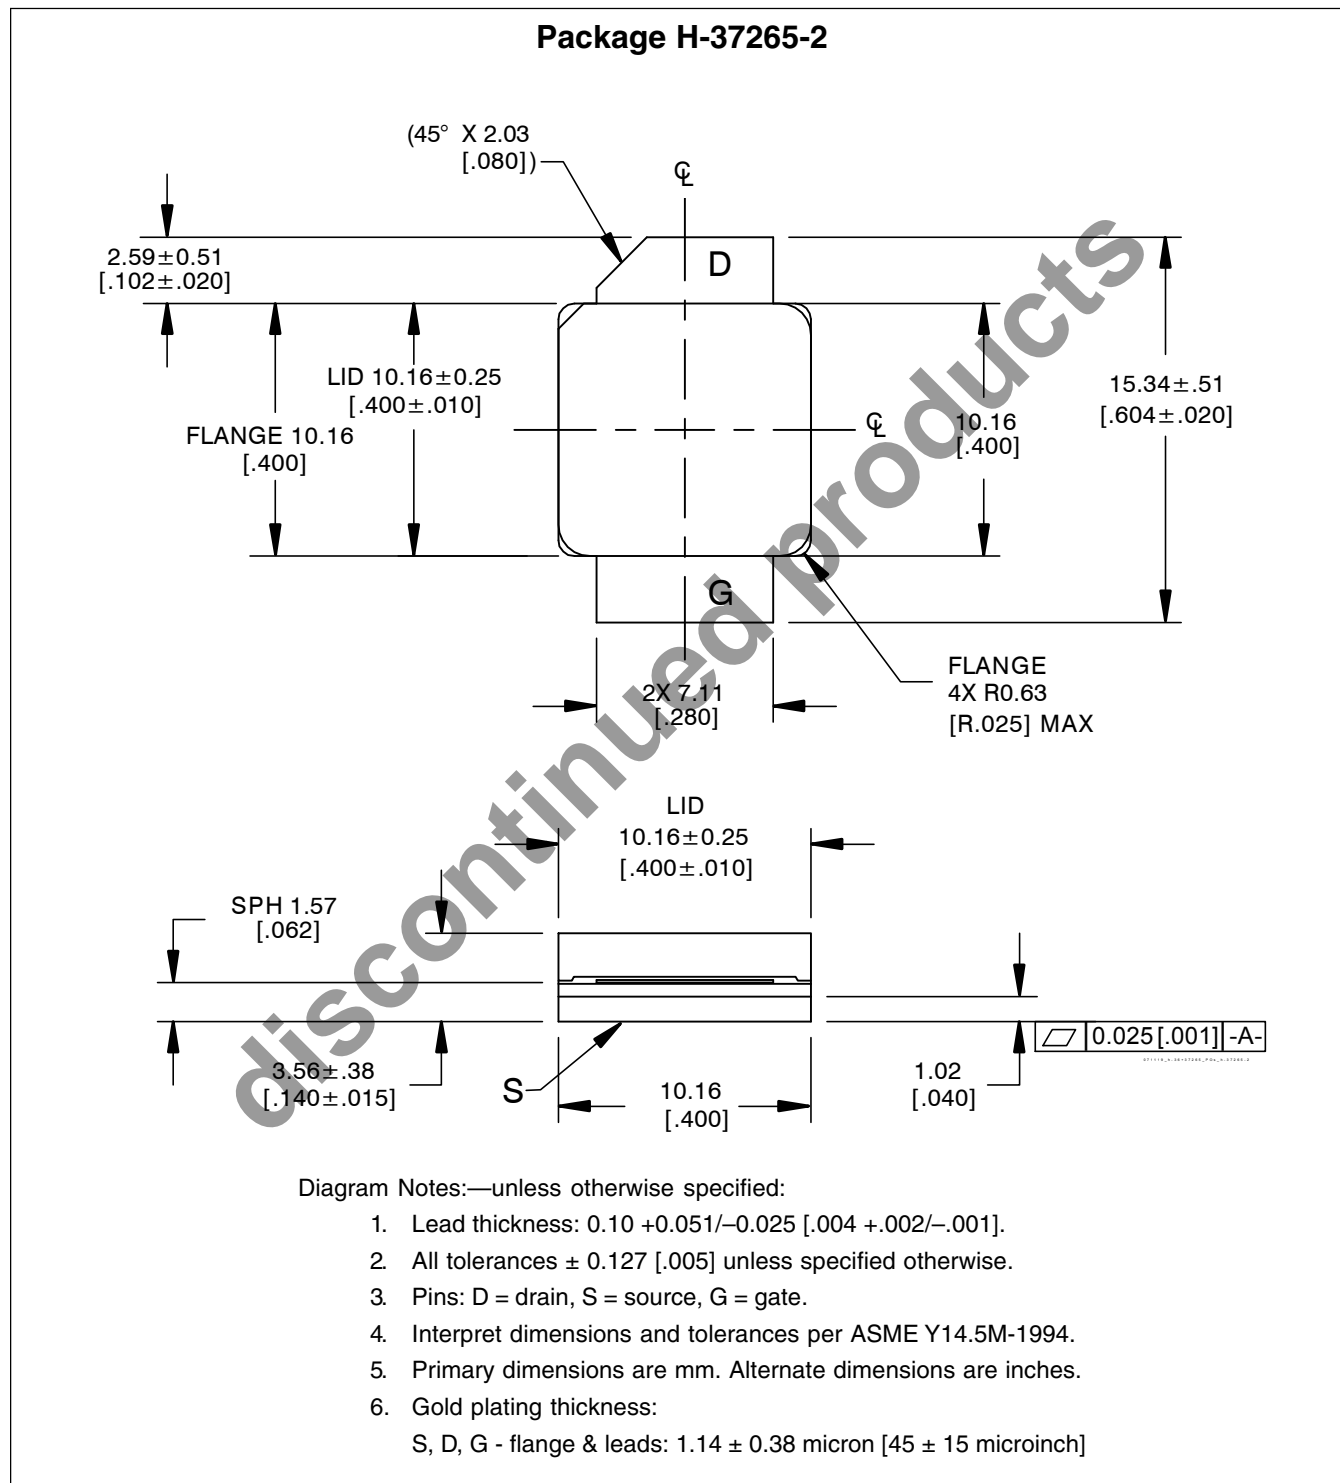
Package H-37265-2

(45° X 2.03 [.080])

℄

D

2.59±0.51 [.102±.020]

LID 10.16±0.25 [.400±.010]

FLANGE 10.16 [.400]

℄

10.16 [.400]

15.34±.51 [.604±.020]

G

2X 7.11 [.280]

FLANGE 4X R0.63 [R.025] MAX

discontinued products

LID 10.16±0.25 [.400±.010]

SPH 1.57 [.062]

3.56±.38 [.140±.015]

S

10.16 [.400]

1.02 [.040]

0.025 [.001] -A-

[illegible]

Diagram Notes:—unless otherwise specified:

1. Lead thickness: 0.10 +0.051/–0.025 [.004 +.002/–.001].

2. All tolerances ± 0.127 [.005] unless specified otherwise.

3. Pins: D = drain, S = source, G = gate.

4. Interpret dimensions and tolerances per ASME Y14.5M-1994.

5. Primary dimensions are mm. Alternate dimensions are inches.

6. Gold plating thickness:
S, D, G - flange & leads: 1.14 ± 0.38 micron [45 ± 15 microinch]